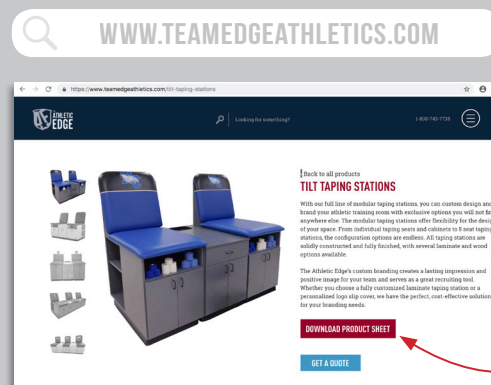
WWW.TEAMEDGEATHLETICS.COM

https://www.teamedgeathletics.com/tilt-taping-stations

ATHLETIC EDGE

Looking for something?

1-800-743-7758

Back to all products

TILT TAPING STATIONS

With our full line of modular taping stations, you can custom design and brand your athletic training room with exclusive options you will not find anywhere else. The modular taping stations offer flexibility for the design of your space. From individual taping seats and cabinets to 8 seat taping stations, the configuration options are endless. All taping stations are solidly constructed and fully finished, with several laminate and wood options available.

The Athletic Edge's custom branding creates a lasting impression and positive image for your team and serves as a great recruiting tool. Whether you choose a fully customized laminate taping station or a personalized logo slip cover, we have the perfect, cost-effective solution for your branding needs.

DOWNLOAD PRODUCT SHEET

GET A QUOTE